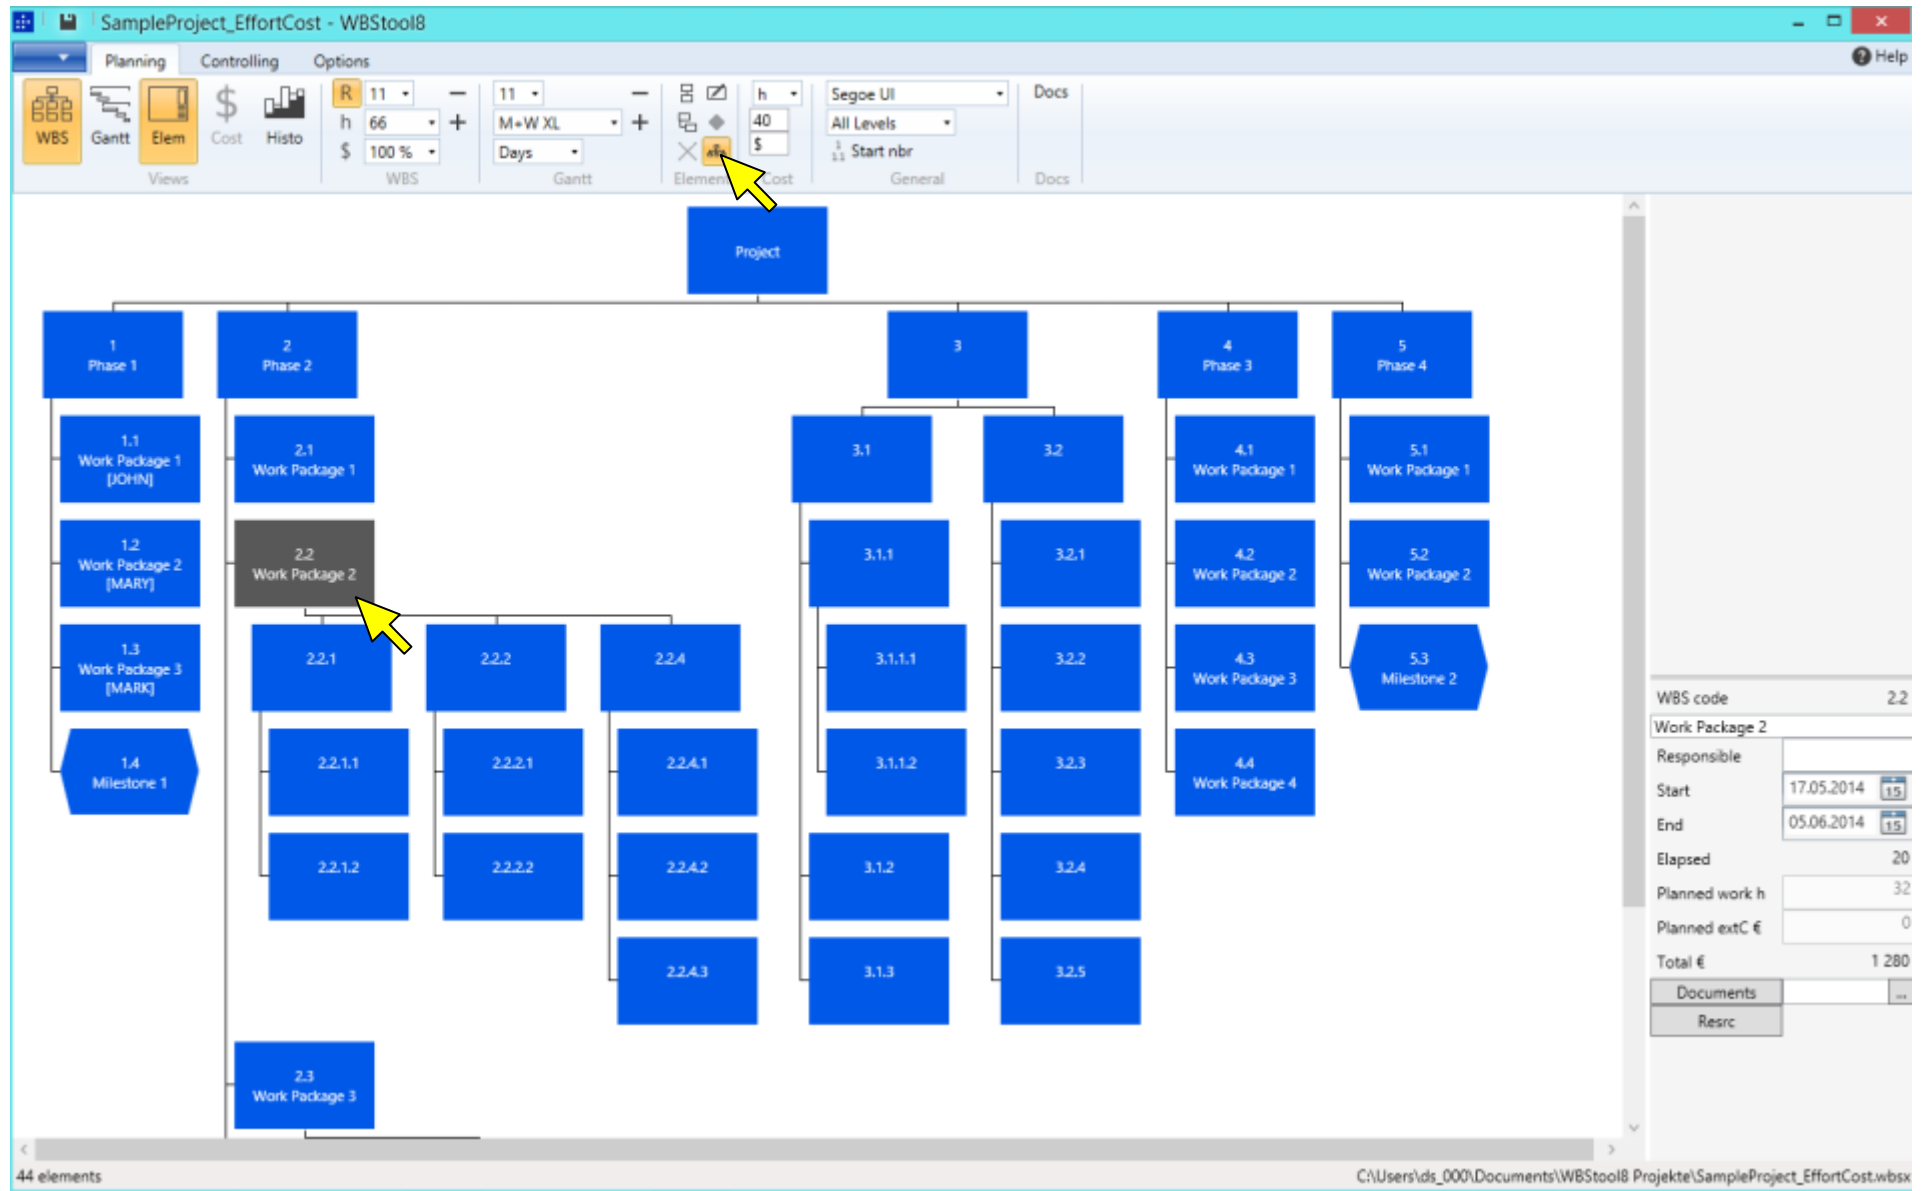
SampleProject_EffortCost - WBStool8

Planning Controlling Options Help

WBS Gantt Elem Cost Histo
Views

R 11
h 66
$ 100 %
WBS

11
M+W XL
Days
Gantt

Element Cost

h
40
$

Segoe UI
All Levels
Start nbr
General

Docs
Docs

Project

1
Phase 1

2
Phase 2

3

4
Phase 3

5
Phase 4

1.1
Work Package 1
[JOHN]

1.2
Work Package 2
[MARY]

1.3
Work Package 3
[MARK]

1.4
Milestone 1

2.1
Work Package 1

2.2
Work Package 2

2.2.1

2.2.1.1

2.2.1.2

2.2.2

2.2.2.1

2.2.2.2

2.2.4

2.2.4.1

2.2.4.2

2.2.4.3

2.3
Work Package 3

3.1

3.1.1

3.1.1.1

3.1.1.2

3.1.2

3.1.3

3.2

3.2.1

3.2.2

3.2.3

3.2.4

3.2.5

4.1
Work Package 1

4.2
Work Package 2

4.3
Work Package 3

4.4
Work Package 4

5.1
Work Package 1

5.2
Work Package 2

5.3
Milestone 2

| | |
|---|---|
| WBS code | 2.2 |
| Work Package 2 | |
| Responsible | |
| Start | 17.05.2014 |
| End | 05.06.2014 |
| Elapsed | 20 |
| Planned work h | 32 |
| Planned extC € | 0 |
| Total € | 1 280 |
| Documents | |
| Resrc | |

44 elements
C:\Users\ds_000\Documents\WBStool8 Projekte\SampleProject_EffortCost.wbsx